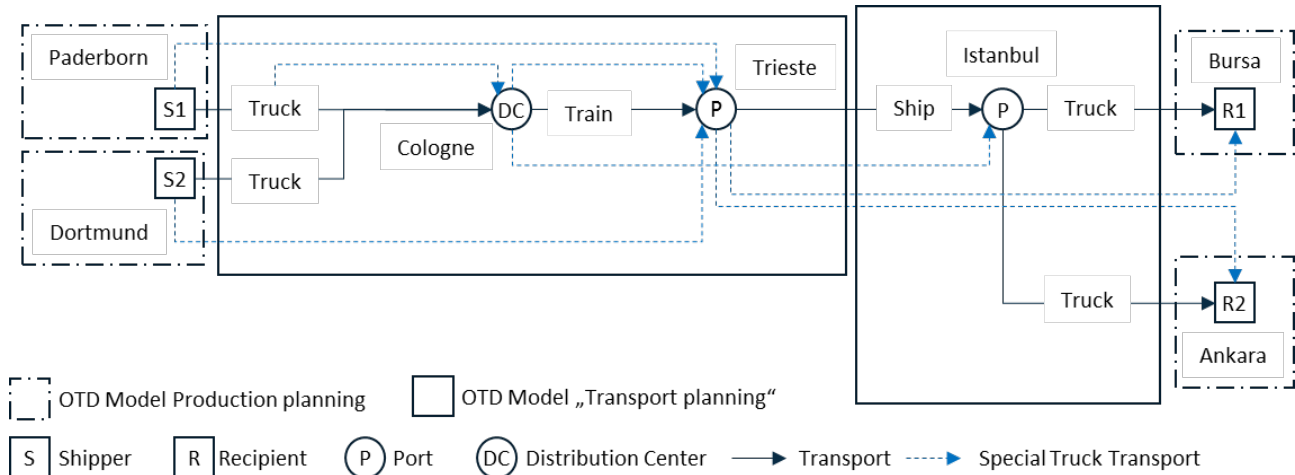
Paderborn

S1

Truck

S2

Truck

Dortmund

DC

Train

Cologne

P

Trieste

Ship

Istanbul

P

Truck

Bursa

R1

Truck

R2

Ankara

OTD Model Production planning

OTD Model „Transport planning“

S Shipper

R Recipient

P Port

DC Distribution Center

Transport

Special Truck Transport